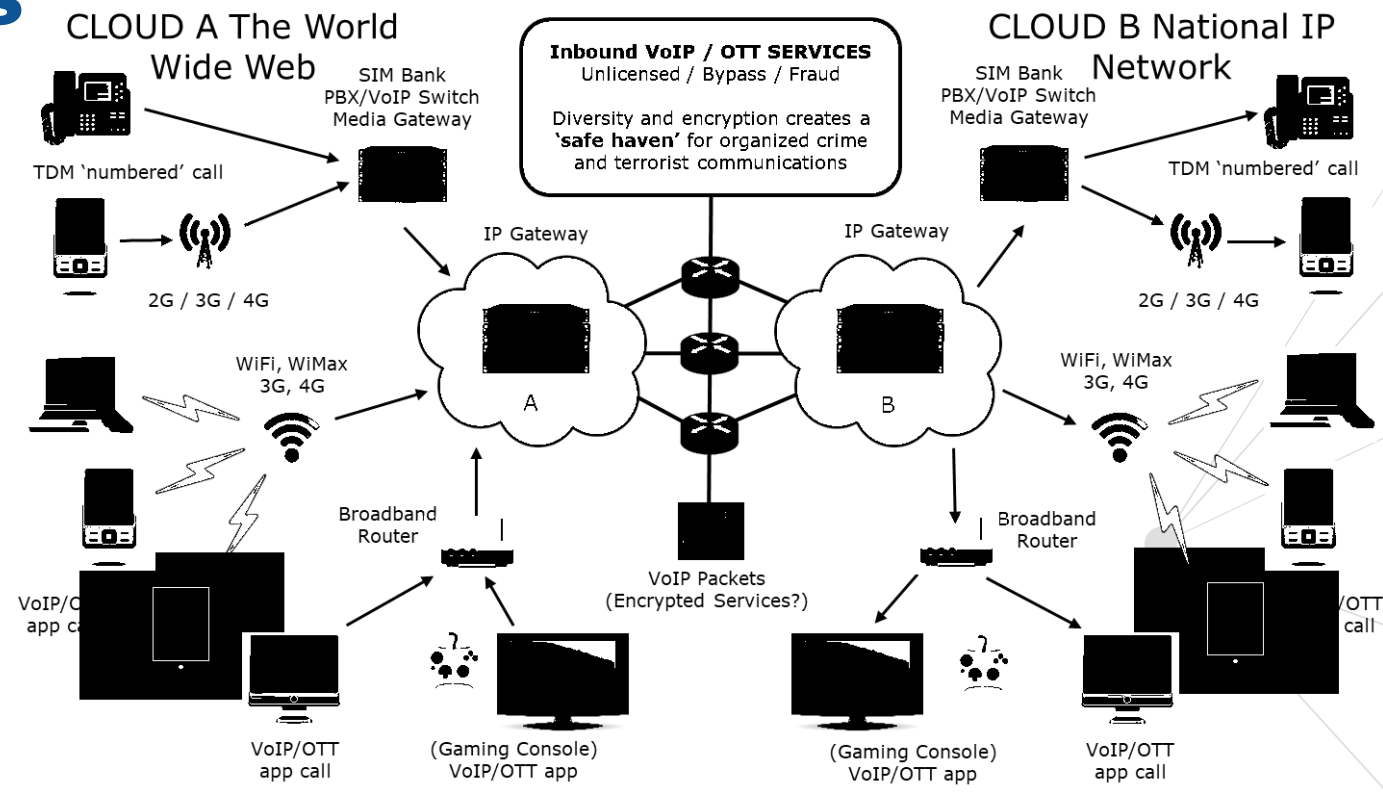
CLOUD A The World Wide Web

SIM Bank
PBX/VoIP Switch
Media Gateway

**Inbound VoIP / OTT SERVICES**
Unlicensed / Bypass / Fraud

Diversity and encryption creates a **'safe haven'** for organized crime and terrorist communications

CLOUD B National IP Network

SIM Bank
PBX/VoIP Switch
Media Gateway

TDM 'numbered' call

TDM 'numbered' call

IP Gateway

IP Gateway

2G / 3G / 4G

2G / 3G / 4G

WiFi, WiMax
3G, 4G

A

B

WiFi, WiMax
3G, 4G

Broadband
Router

Broadband
Router

VoIP/O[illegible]
app ca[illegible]

VoIP Packets
(Encrypted Services?)

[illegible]/OTT
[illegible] call

VoIP/OTT
app call

(Gaming Console)
VoIP/OTT app

(Gaming Console)
VoIP/OTT app

VoIP/OTT
app call